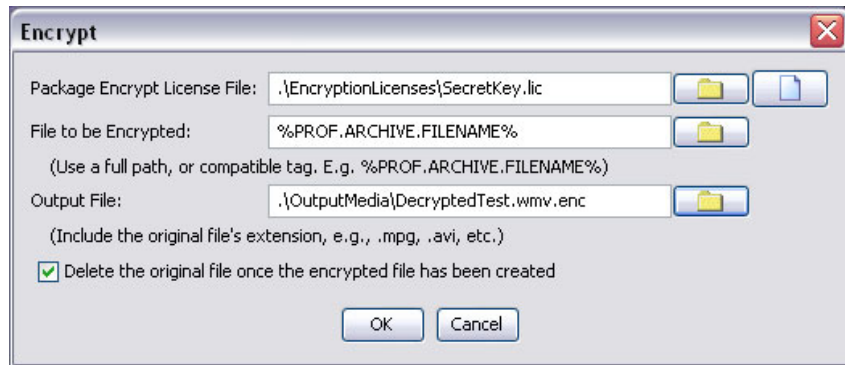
Encrypt

Package Encrypt License File: .\EncryptionLicenses\SecretKey.lic

File to be Encrypted: %PROF.ARCHIVE.FILENAME%

(Use a full path, or compatible tag. E.g. %PROF.ARCHIVE.FILENAME%)

Output File: .\OutputMedia\DecryptedTest.wmv.enc

(Include the original file's extension, e.g., .mpg, .avi, etc.)

Delete the original file once the encrypted file has been created

OK Cancel